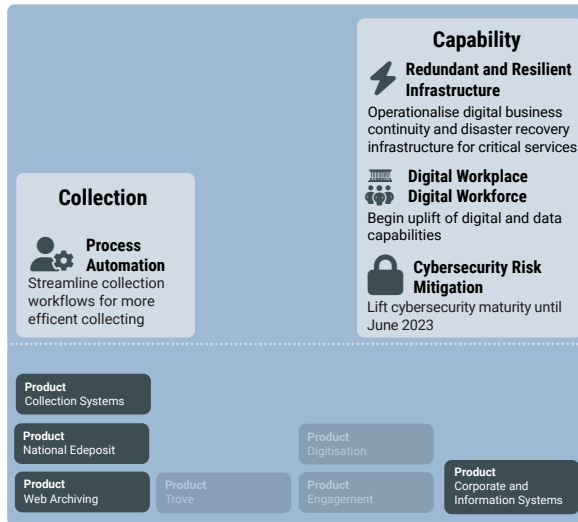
Collection

Process Automation
Streamline collection workflows for more efficent collecting

Capability

Redundant and Resilient Infrastructure
Operationalise digital business continuity and disaster recovery infrastructure for critical services

Digital Workplace Digital Workforce
Begin uplift of digital and data capabilities

Cybersecurity Risk Mitigation
Lift cybersecurity maturity until June 2023

Product
Collection Systems

Product
National Edeposit

Product
Digitisation

Product
Web Archiving

Product
Trove

Product
Engagement

Product
Corporate and Information Systems